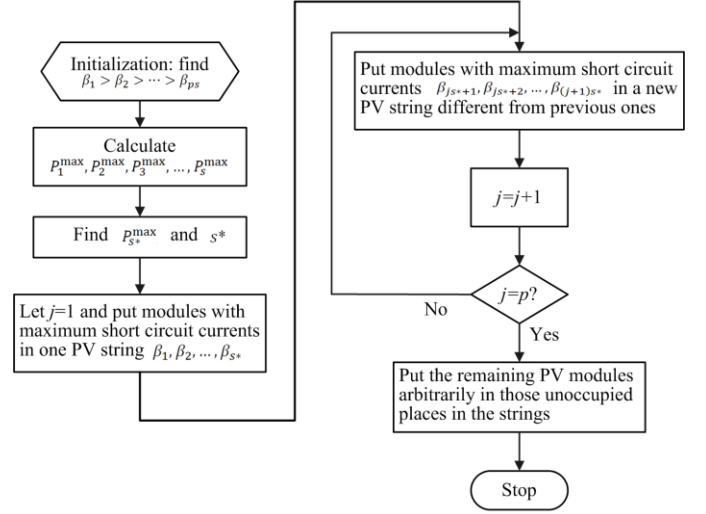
Initialization: find $\beta_1 > \beta_2 > \cdots > \beta_{ps}$

Calculate $P_1^{\max}, P_2^{\max}, P_3^{\max}, \ldots, P_s^{\max}$

Find $P_{s*}^{\max}$ and $s*$

Let $j$=1 and put modules with maximum short circuit currents in one PV string $\beta_1, \beta_2, \ldots, \beta_{s*}$

Put modules with maximum short circuit currents $\beta_{js*+1}, \beta_{js*+2}, \ldots, \beta_{(j+1)s*}$ in a new PV string different from previous ones

$j$=$j$+1

$j$=$p$?

No

Yes

Put the remaining PV modules arbitrarily in those unoccupied places in the strings

Stop